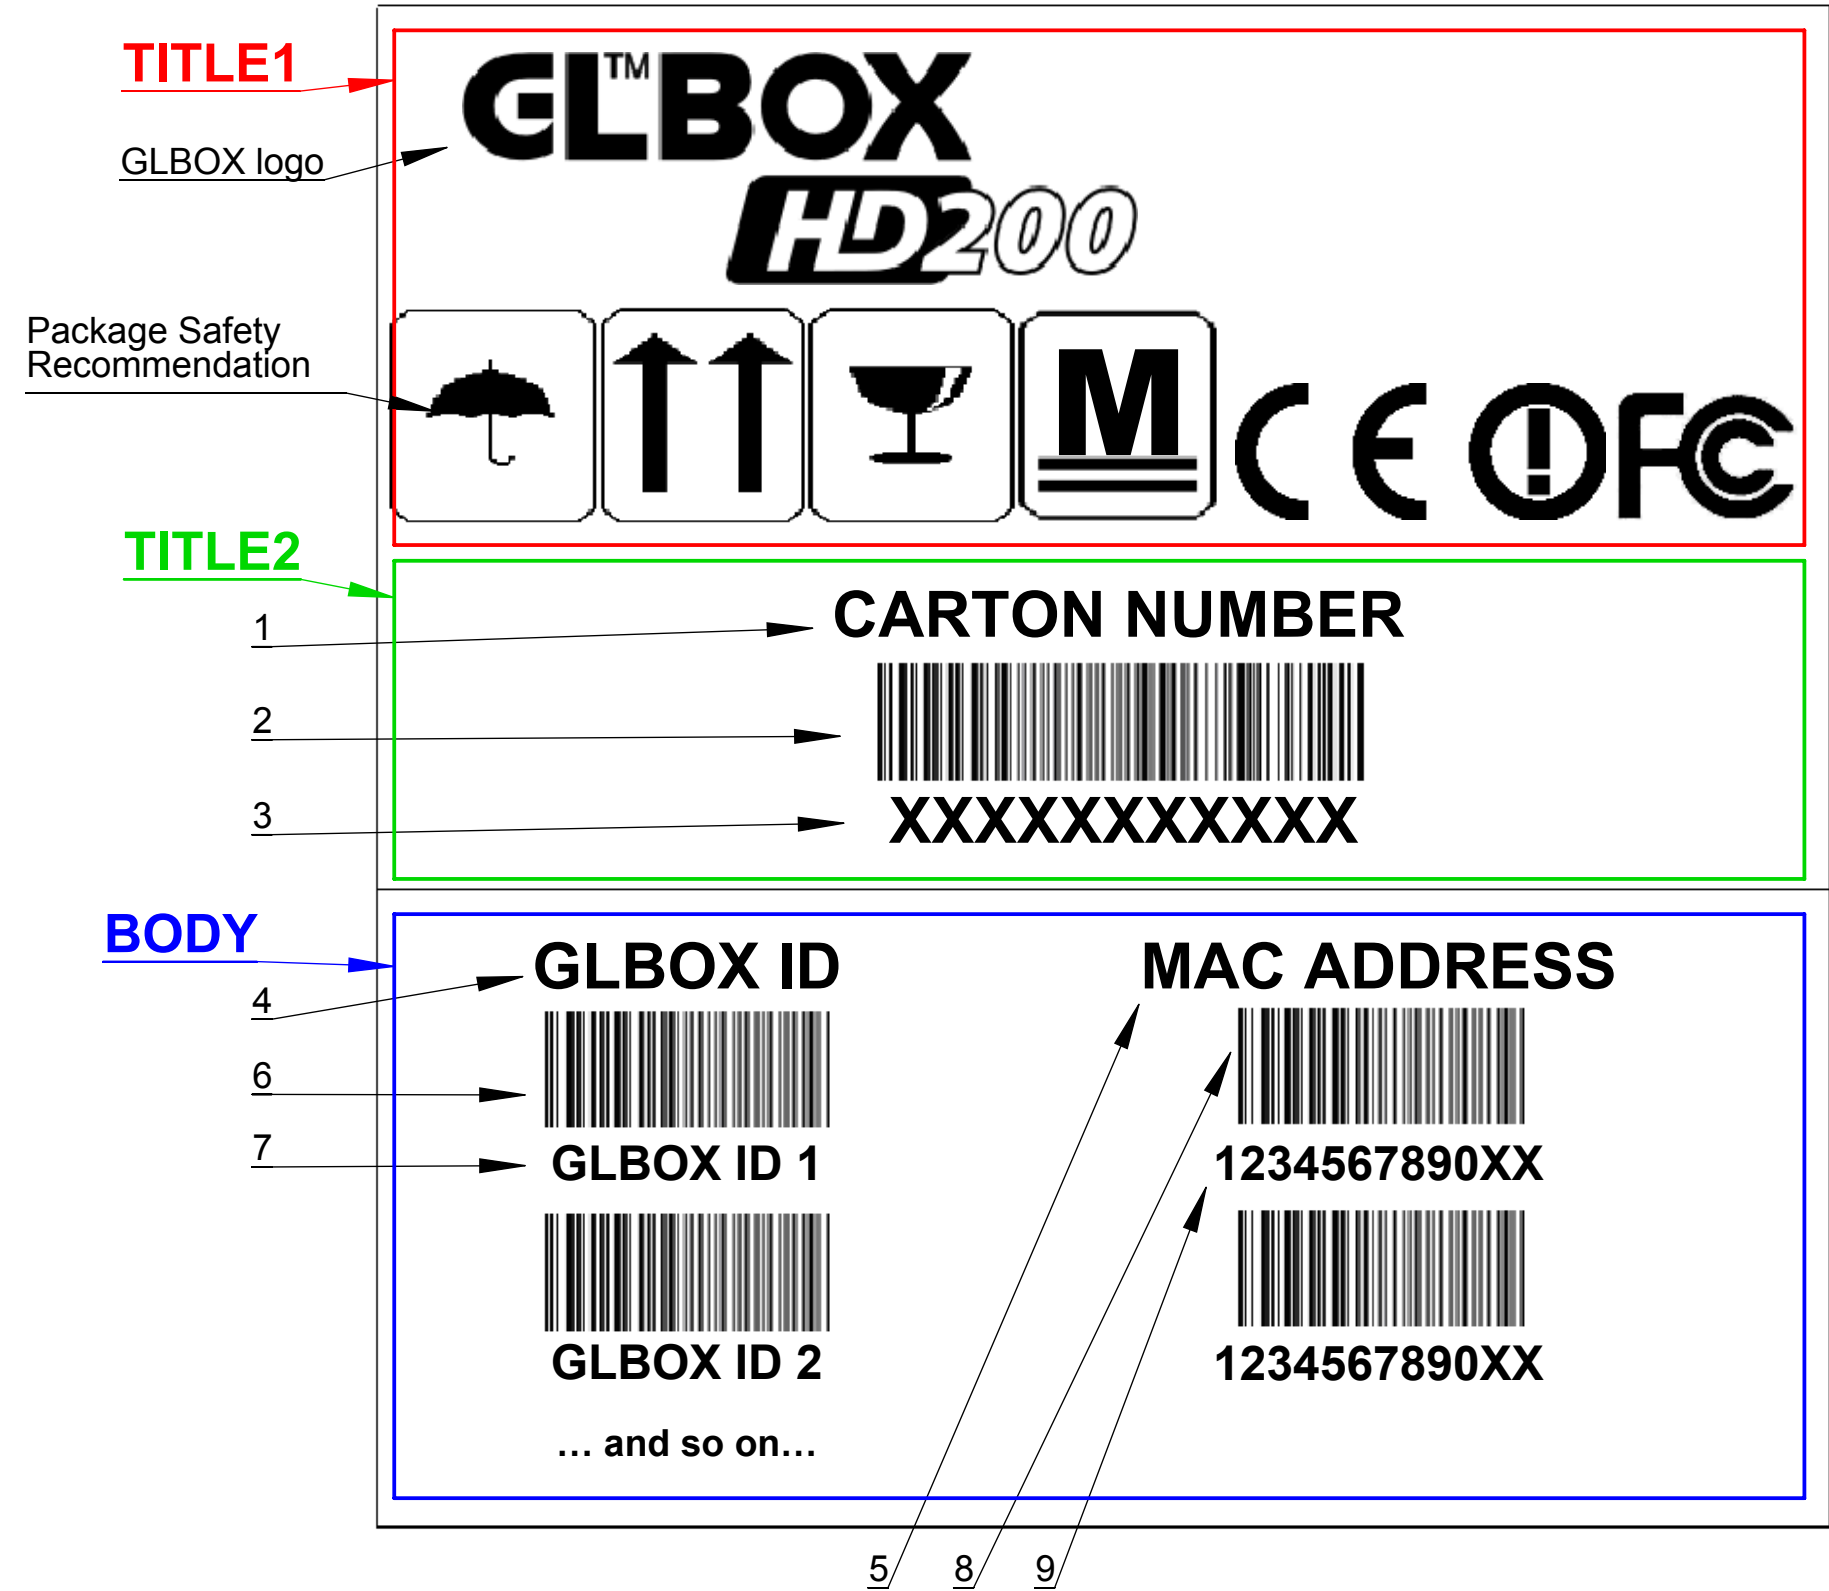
TITLE1

GLBOX logo

GL™BOX
HD200

Package Safety Recommendation

M

CE FC

TITLE2

1
2
3

CARTON NUMBER
XXXXXXXXXXXX

BODY

4
6
7

GLBOX ID
GLBOX ID 1
GLBOX ID 2
… and so on…

MAC ADDRESS
1234567890XX
1234567890XX

5
8
9